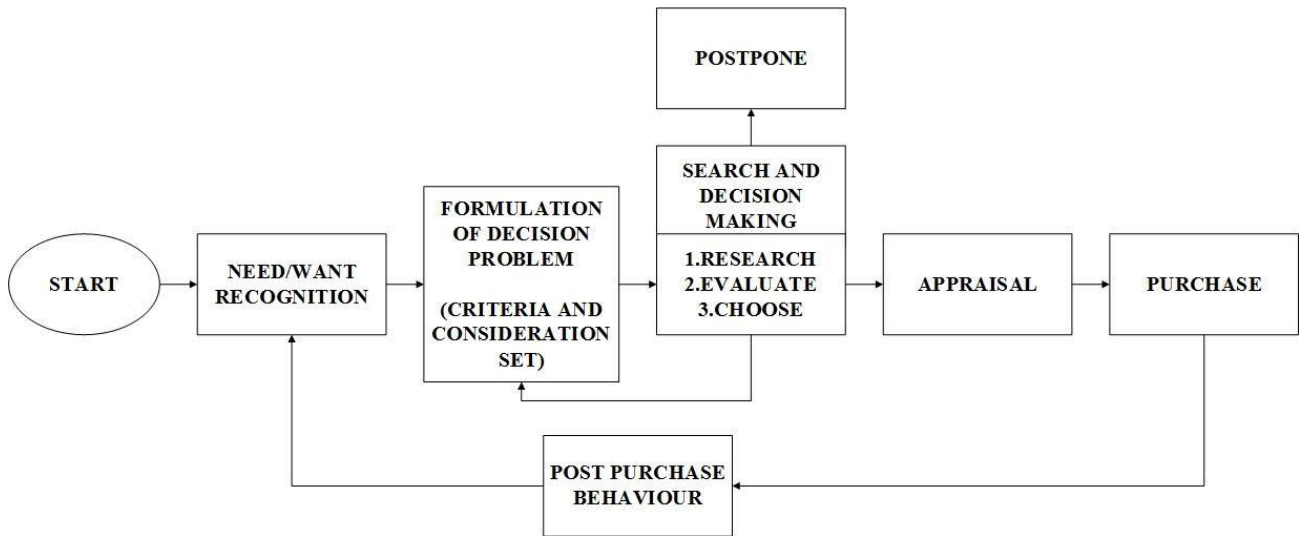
POSTPONE

SEARCH AND DECISION MAKING

START

NEED/WANT RECOGNITION

FORMULATION OF DECISION PROBLEM

(CRITERIA AND CONSIDERATION SET)

1.RESEARCH
2.EVALUATE
3.CHOOSE

APPRAISAL

PURCHASE

POST PURCHASE BEHAVIOUR